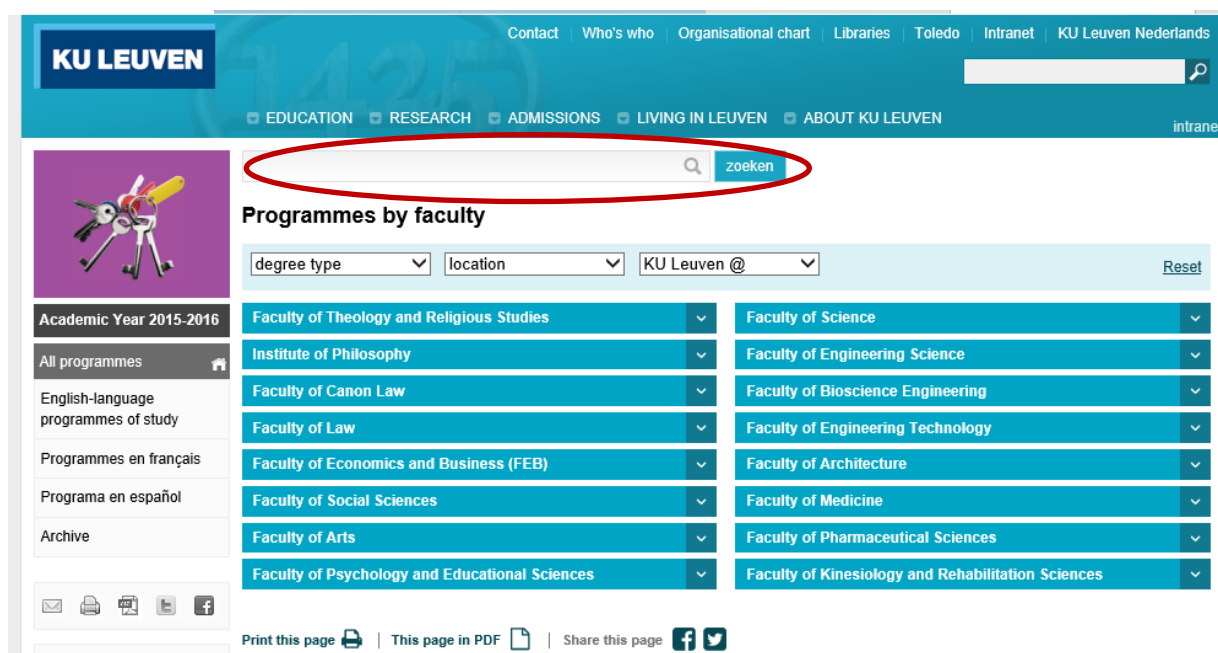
KU LEUVEN

Contact | Who's who | Organisational chart | Libraries | Toledo | Intranet | KU Leuven Nederlands

EDUCATION RESEARCH ADMISSIONS LIVING IN LEUVEN ABOUT KU LEUVEN

intrane

zoeken

Programmes by faculty

degree type location KU Leuven @ Reset

Academic Year 2015-2016

All programmes

English-language programmes of study

Programmes en français

Programa en español

Archive

Faculty of Theology and Religious Studies

Institute of Philosophy

Faculty of Canon Law

Faculty of Law

Faculty of Economics and Business (FEB)

Faculty of Social Sciences

Faculty of Arts

Faculty of Psychology and Educational Sciences

Faculty of Science

Faculty of Engineering Science

Faculty of Bioscience Engineering

Faculty of Engineering Technology

Faculty of Architecture

Faculty of Medicine

Faculty of Pharmaceutical Sciences

Faculty of Kinesiology and Rehabilitation Sciences

Print this page | This page in PDF | Share this page